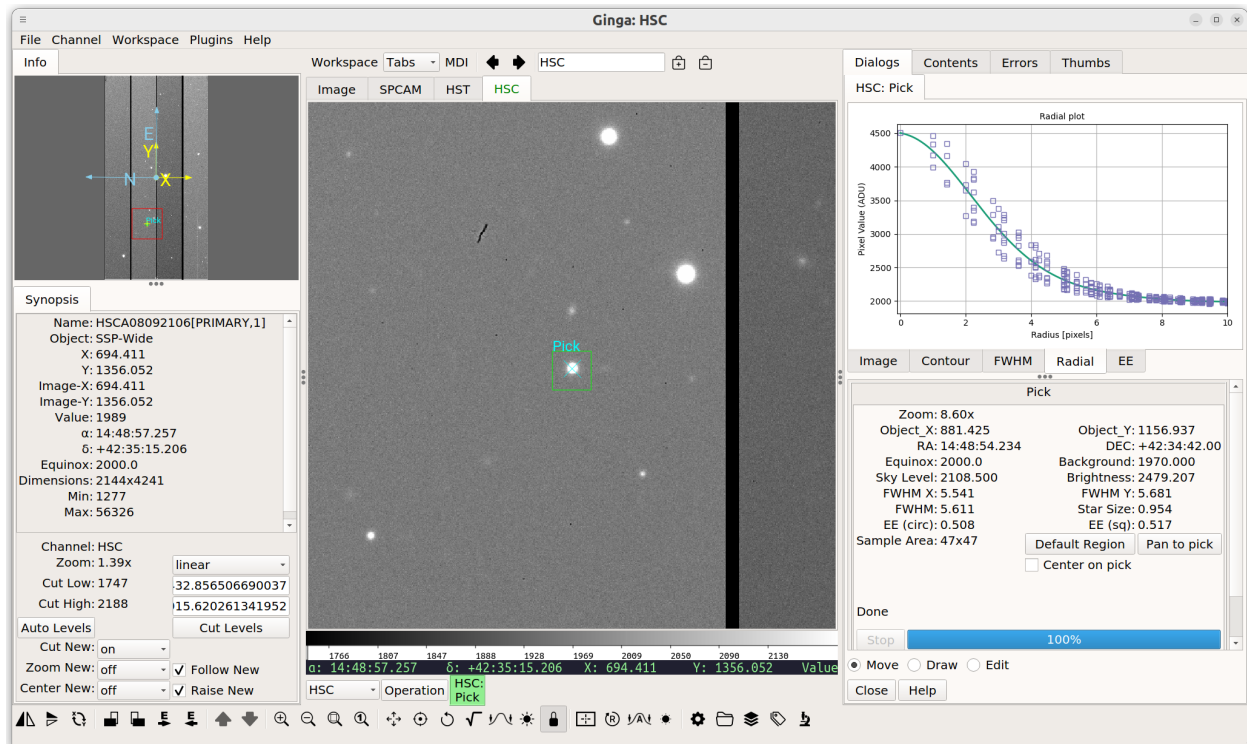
Ginga: HSC

File Channel Workspace Plugins Help

Info

E
Y
N
X
Pick

Synopsis

Name: HSCA08092106[PRIMARY,1]
Object: SSP-Wide
X: 694.411
Y: 1356.052
Image-X: 694.411
Image-Y: 1356.052
Value: 1989
α: 14:48:57.257
δ: +42:35:15.206
Equinox: 2000.0
Dimensions: 2144x4241
Min: 1277
Max: 56326

Channel: HSC
Zoom: 1.39x
linear
Cut Low: 1747
32.856506690037
Cut High: 2188
015.620261341952
Auto Levels
Cut Levels
Cut New: on
Zoom New: off
Follow New
Center New: off
Raise New

Workspace Tabs MDI
HSC

Image SPCAM HST HSC

Pick

1766 1807 1847 1888 1928 1969 2009 2050 2090 2130

α: 14:48:57.257 δ: +42:35:15.206 X: 694.411 Y: 1356.052 Value

HSC Operation HSC: Pick

Dialogs Contents Errors Thumbs

HSC: Pick

Radial plot

Pixel Value (ADU)
4500
4000
3500
3000
2500
2000
0 2 4 6 8 10
Radius [pixels]

Image Contour FWHM Radial EE

Pick

Zoom: 8.60x
Object_X: 881.425
Object_Y: 1156.937
RA: 14:48:54.234
DEC: +42:34:42.00
Equinox: 2000.0
Background: 1970.000
Sky Level: 2108.500
Brightness: 2479.207
FWHM X: 5.541
FWHM Y: 5.681
FWHM: 5.611
Star Size: 0.954
EE (circ): 0.508
EE (sq): 0.517
Sample Area: 47x47
Default Region
Pan to pick
Center on pick

Done

Stop
100%

Move Draw Edit

Close Help